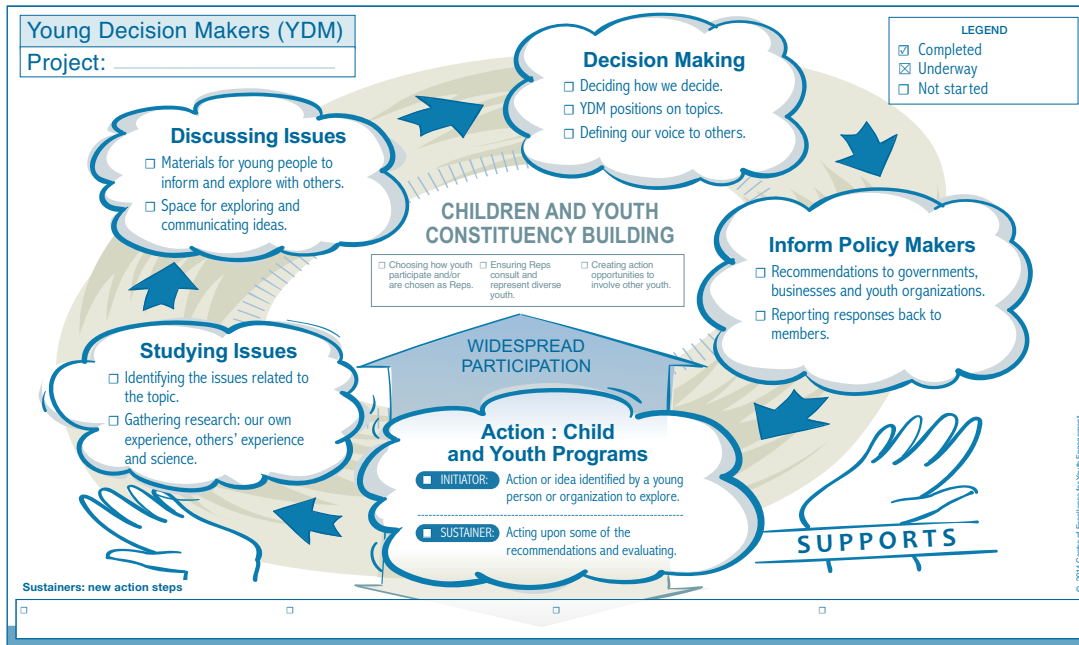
Young Decision Makers (YDM)
Project:

LEGEND
☑ Completed
☒ Underway
☐ Not started

Decision Making
☐ Deciding how we decide.
☐ YDM positions on topics.
☐ Defining our voice to others.

Discussing Issues
☐ Materials for young people to inform and explore with others.
☐ Space for exploring and communicating ideas.

CHILDREN AND YOUTH CONSTITUENCY BUILDING

☐ Choosing how youth participate and/or are chosen as Reps.
☐ Ensuring Reps consult and represent diverse youth.
☐ Creating action opportunities to involve other youth.

Inform Policy Makers
☐ Recommendations to governments, businesses and youth organizations.
☐ Reporting responses back to members.

WIDESPREAD PARTICIPATION

Studying Issues
☐ Identifying the issues related to the topic.
☐ Gathering research: our own experience, others' experience and science.

Action : Child and Youth Programs
☐ INITIATOR: Action or idea identified by a young person or organization to explore.
☐ SUSTAINER: Acting upon some of the recommendations and evaluating.

SUPPORTS

Sustainers: new action steps
☐ ☐ ☐ ☐

© 2014 Centre of Excellence for Youth Engagement